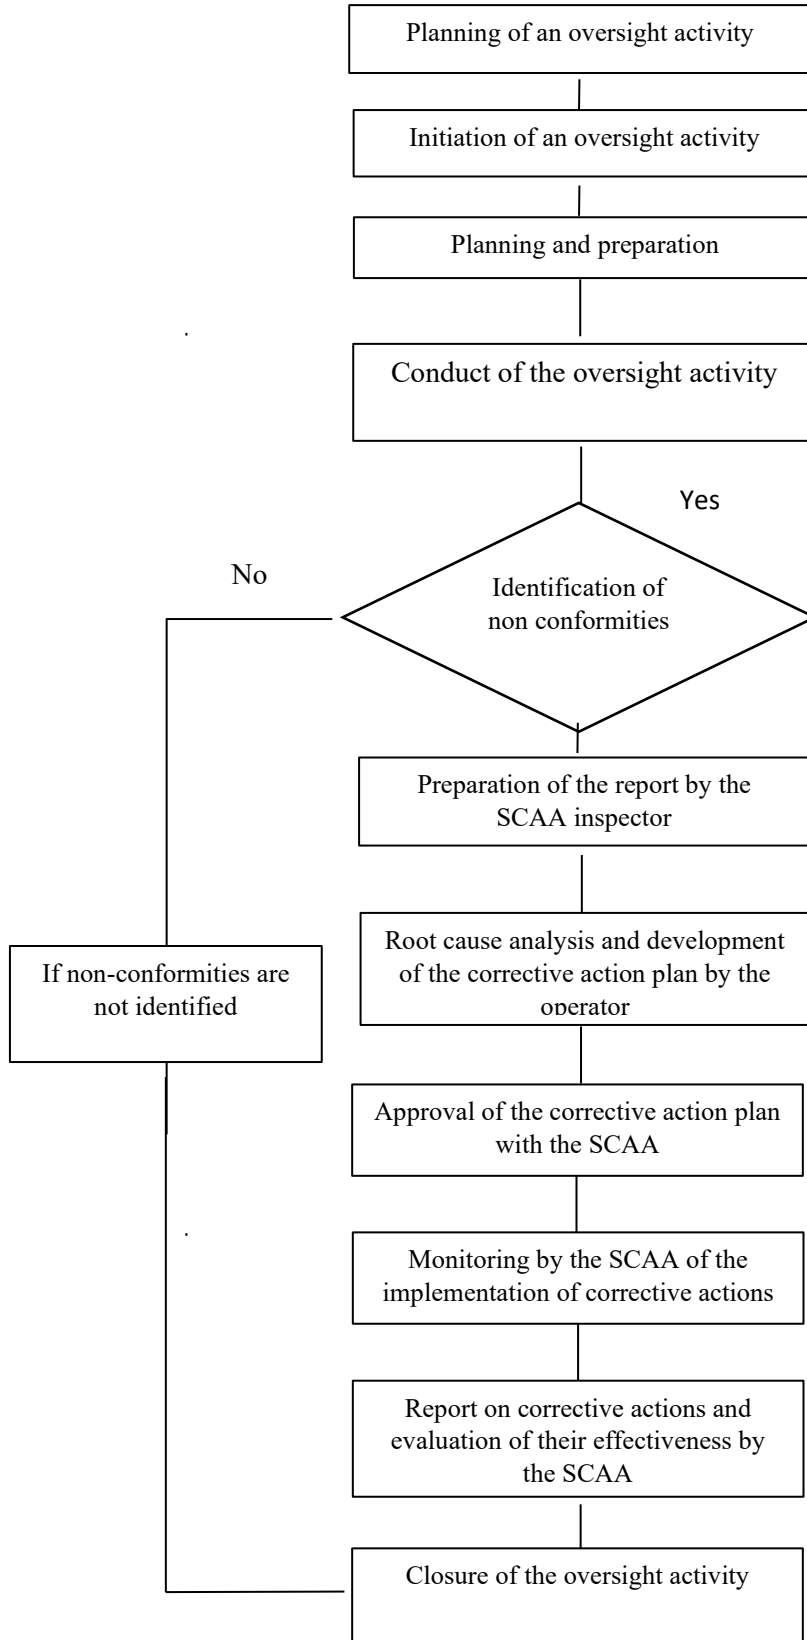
Planning of an oversight activity

Initiation of an oversight activity

Planning and preparation

Conduct of the oversight activity

Yes

No

Identification of non conformities

Preparation of the report by the SCAA inspector

Root cause analysis and development of the corrective action plan by the operator

If non-conformities are not identified

Approval of the corrective action plan with the SCAA

Monitoring by the SCAA of the implementation of corrective actions

Report on corrective actions and evaluation of their effectiveness by the SCAA

Closure of the oversight activity